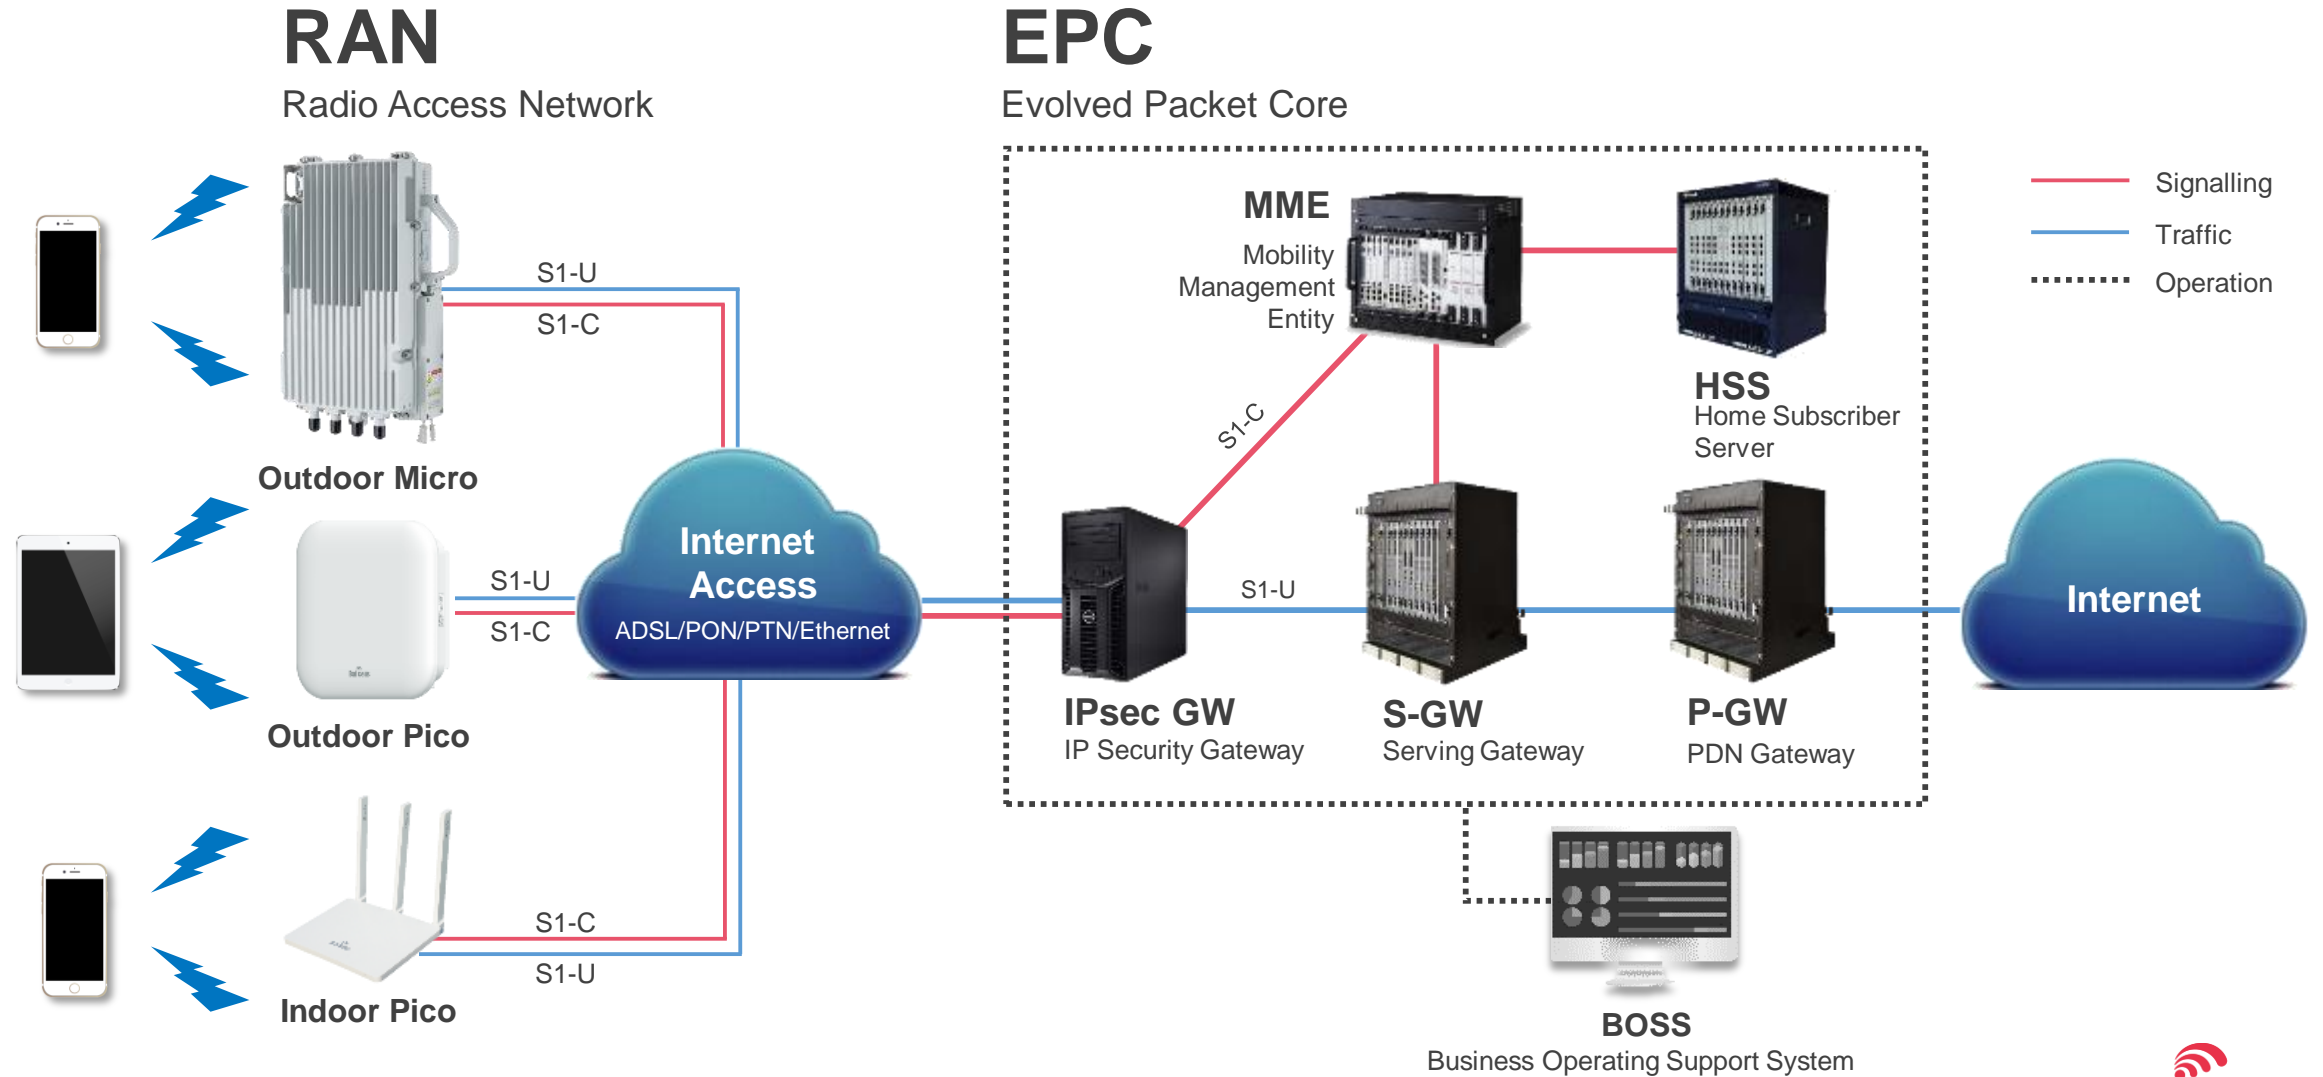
RAN
Radio Access Network

EPC
Evolved Packet Core

Signalling
Traffic
Operation

S1-U
S1-C

Outdoor Micro

MME
Mobility Management Entity

HSS
Home Subscriber Server

S1-C

S1-U
S1-C

Internet Access
ADSL/PON/PTN/Ethernet

S1-U

Internet

Outdoor Pico

IPsec GW
IP Security Gateway

S-GW
Serving Gateway

P-GW
PDN Gateway

S1-C
S1-U

Indoor Pico

BOSS
Business Operating Support System